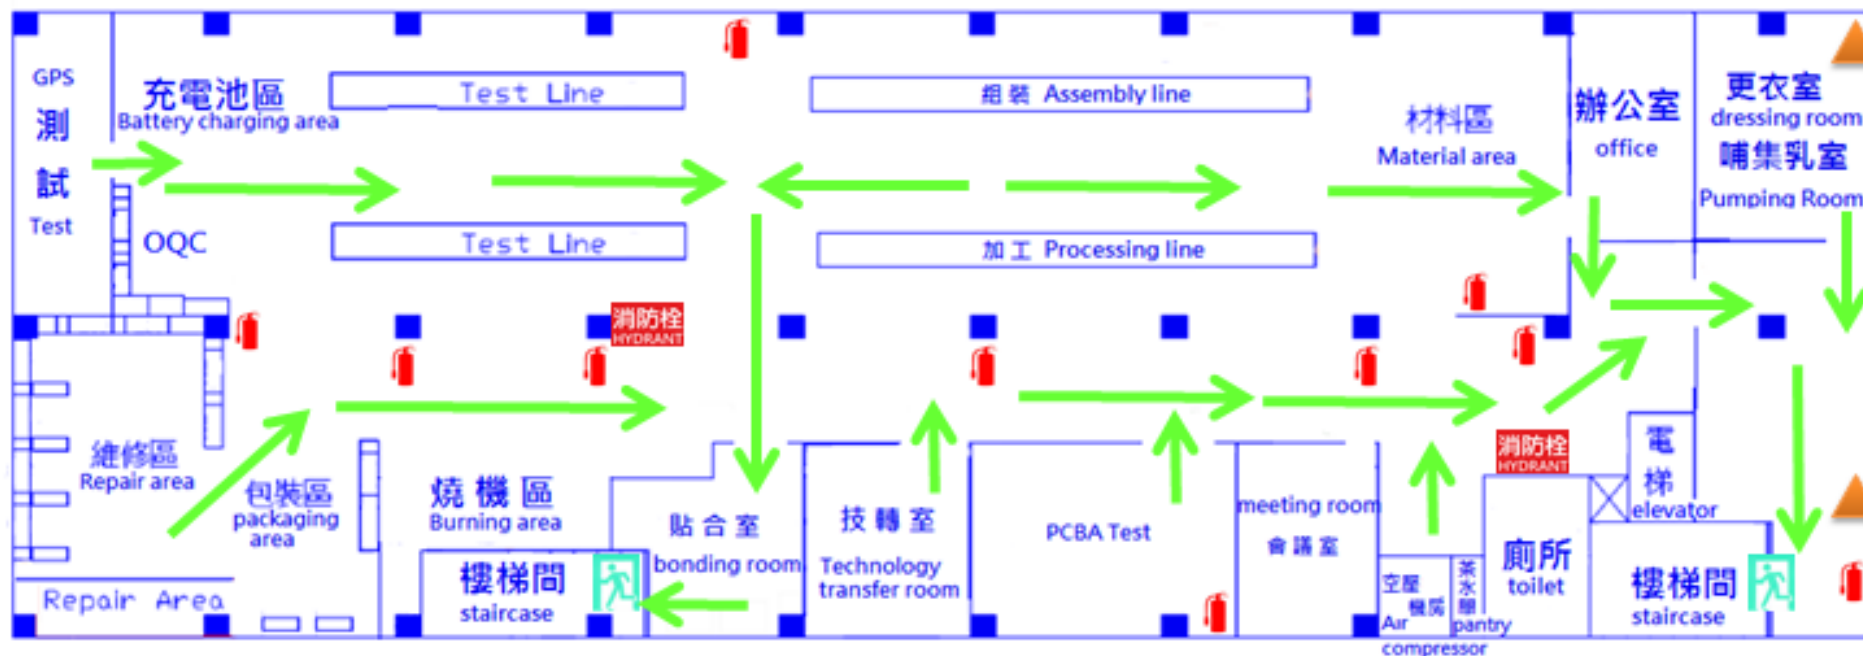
GPS
測
試
Test

充電池區
Battery charging area

Test Line

OQC

Test Line

組 裝 Assembly line

加 工 Processing line

材料區
Material area

辦公室
office

更衣室
dressing room
哺集乳室
Pumping Room

消防栓
HYDRANT

維修區
Repair area

包裝區
packaging area

燒 機 區
Burning area

Repair Area

樓梯間
staircase

貼 合 室
bonding room

技 轉 室
Technology transfer room

PCBA Test

meeting room
會 議 室

消防栓
HYDRANT

空壓機房
Air compressor

茶水間
pantry

廁所
toilet

電
梯
elevator

樓梯間
staircase